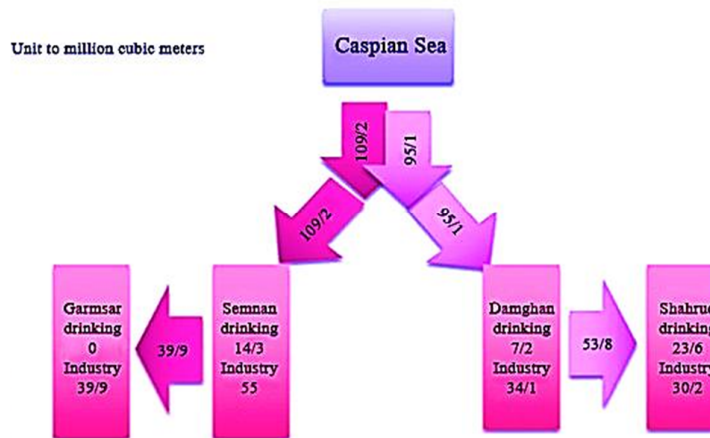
Unit to million cubic meters

Caspian Sea

109/2

95/1

109/2

95/1

Garmsar drinking 0 Industry 39/9

39/9

Semnan drinking 14/3 Industry 55

Damghan drinking 7/2 Industry 34/1

53/8

Shahrud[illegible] drinking 23/6 Industry 30/2